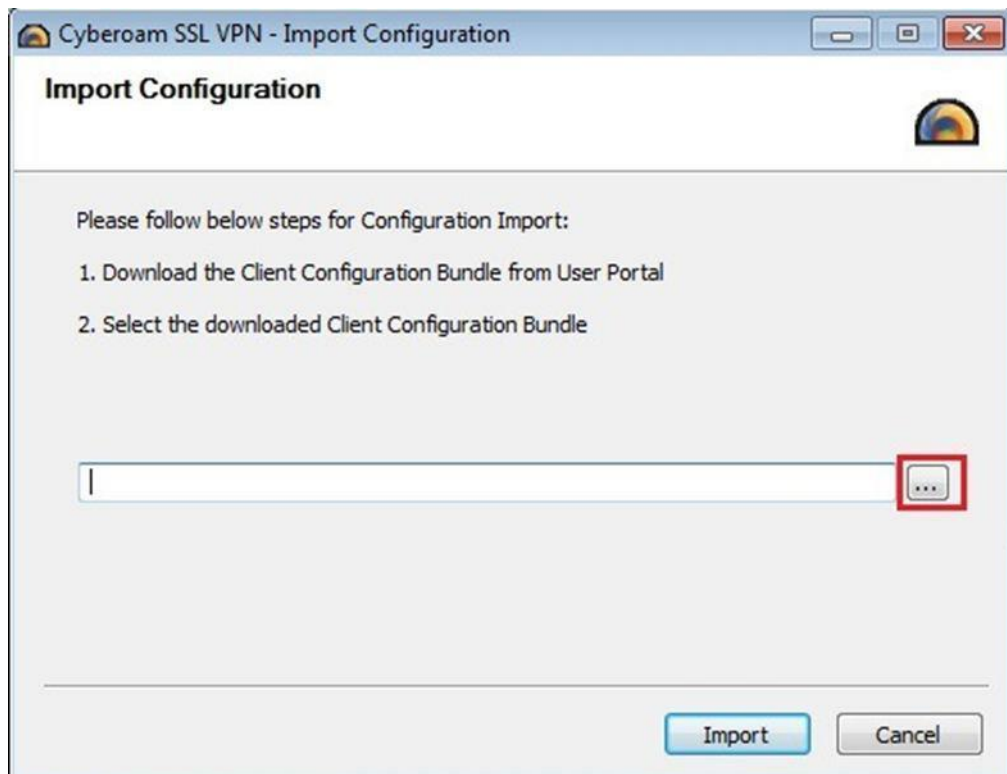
Cyberoam SSL VPN - Import Configuration

Import Configuration

Please follow below steps for Configuration Import:

1. Download the Client Configuration Bundle from User Portal

2. Select the downloaded Client Configuration Bundle

...

Import

Cancel